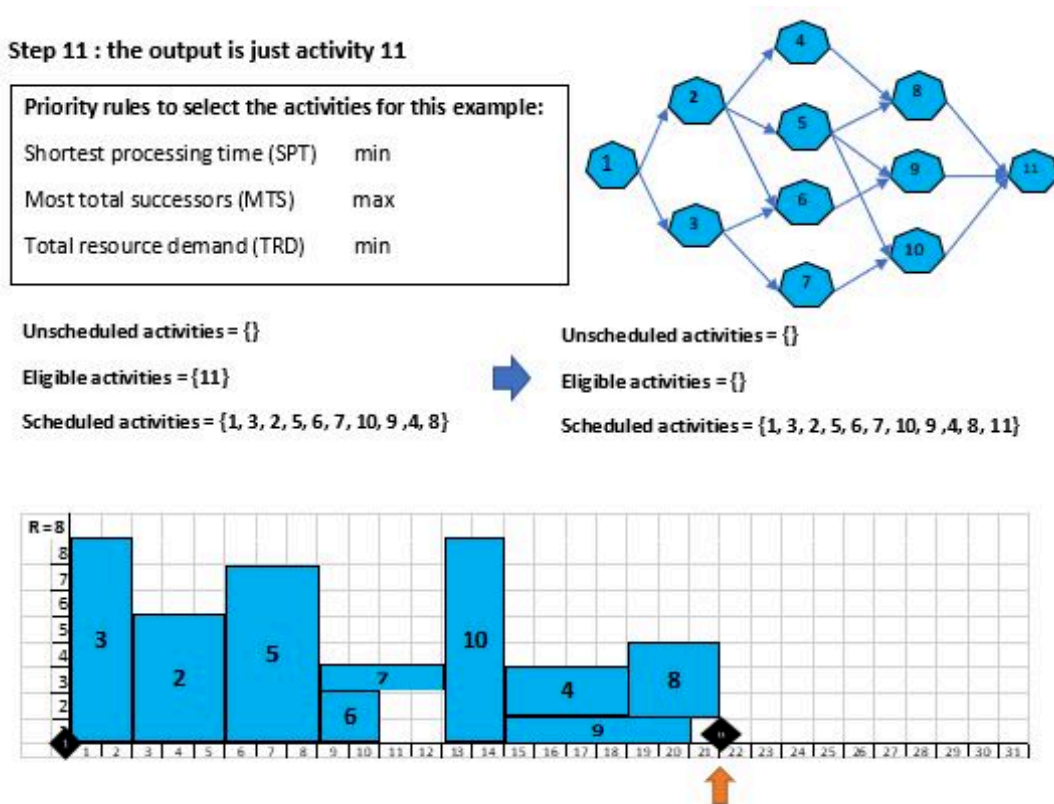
Step 11 : the output is just activity 11

Priority rules to select the activities for this example:

Shortest processing time (SPT) min

Most total successors (MTS) max

Total resource demand (TRD) min

1 2 3 4 5 6 7 8 9 10 11

Unscheduled activities = {}

Eligible activities = {11}

Scheduled activities = {1, 3, 2, 5, 6, 7, 10, 9 ,4, 8}

Unscheduled activities = {}

Eligible activities = {}

Scheduled activities = {1, 3, 2, 5, 6, 7, 10, 9 ,4, 8, 11}

R = 8
8
7
6
5
4
3
2
1

3 2 5 7 6 10 4 8 9

1 11

1 2 3 4 5 6 7 8 9 10 11 12 13 14 15 16 17 18 19 20 21 22 23 24 25 26 27 28 29 30 31